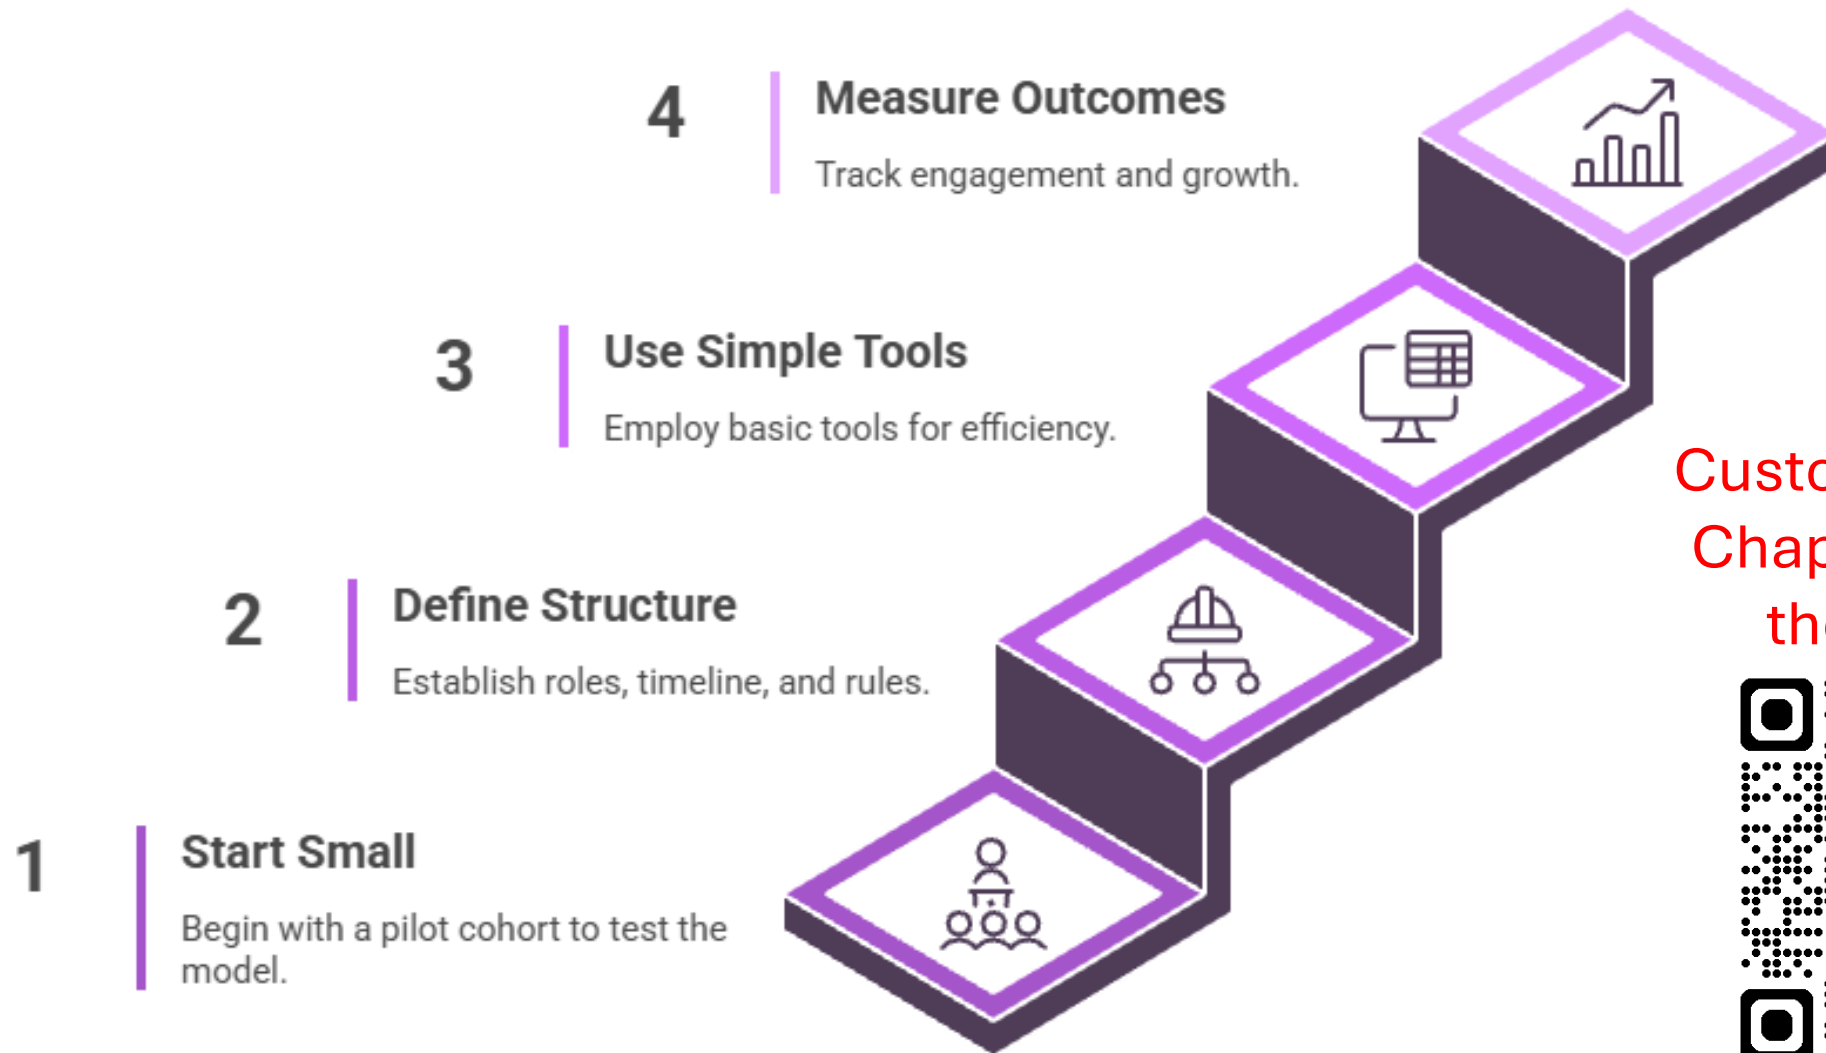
4
Measure Outcomes
Track engagement and growth.

3
Use Simple Tools
Employ basic tools for efficiency.

2
Define Structure
Establish roles, timeline, and rules.

1
Start Small
Begin with a pilot cohort to test the model.

Custo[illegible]
Chap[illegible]
th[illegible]